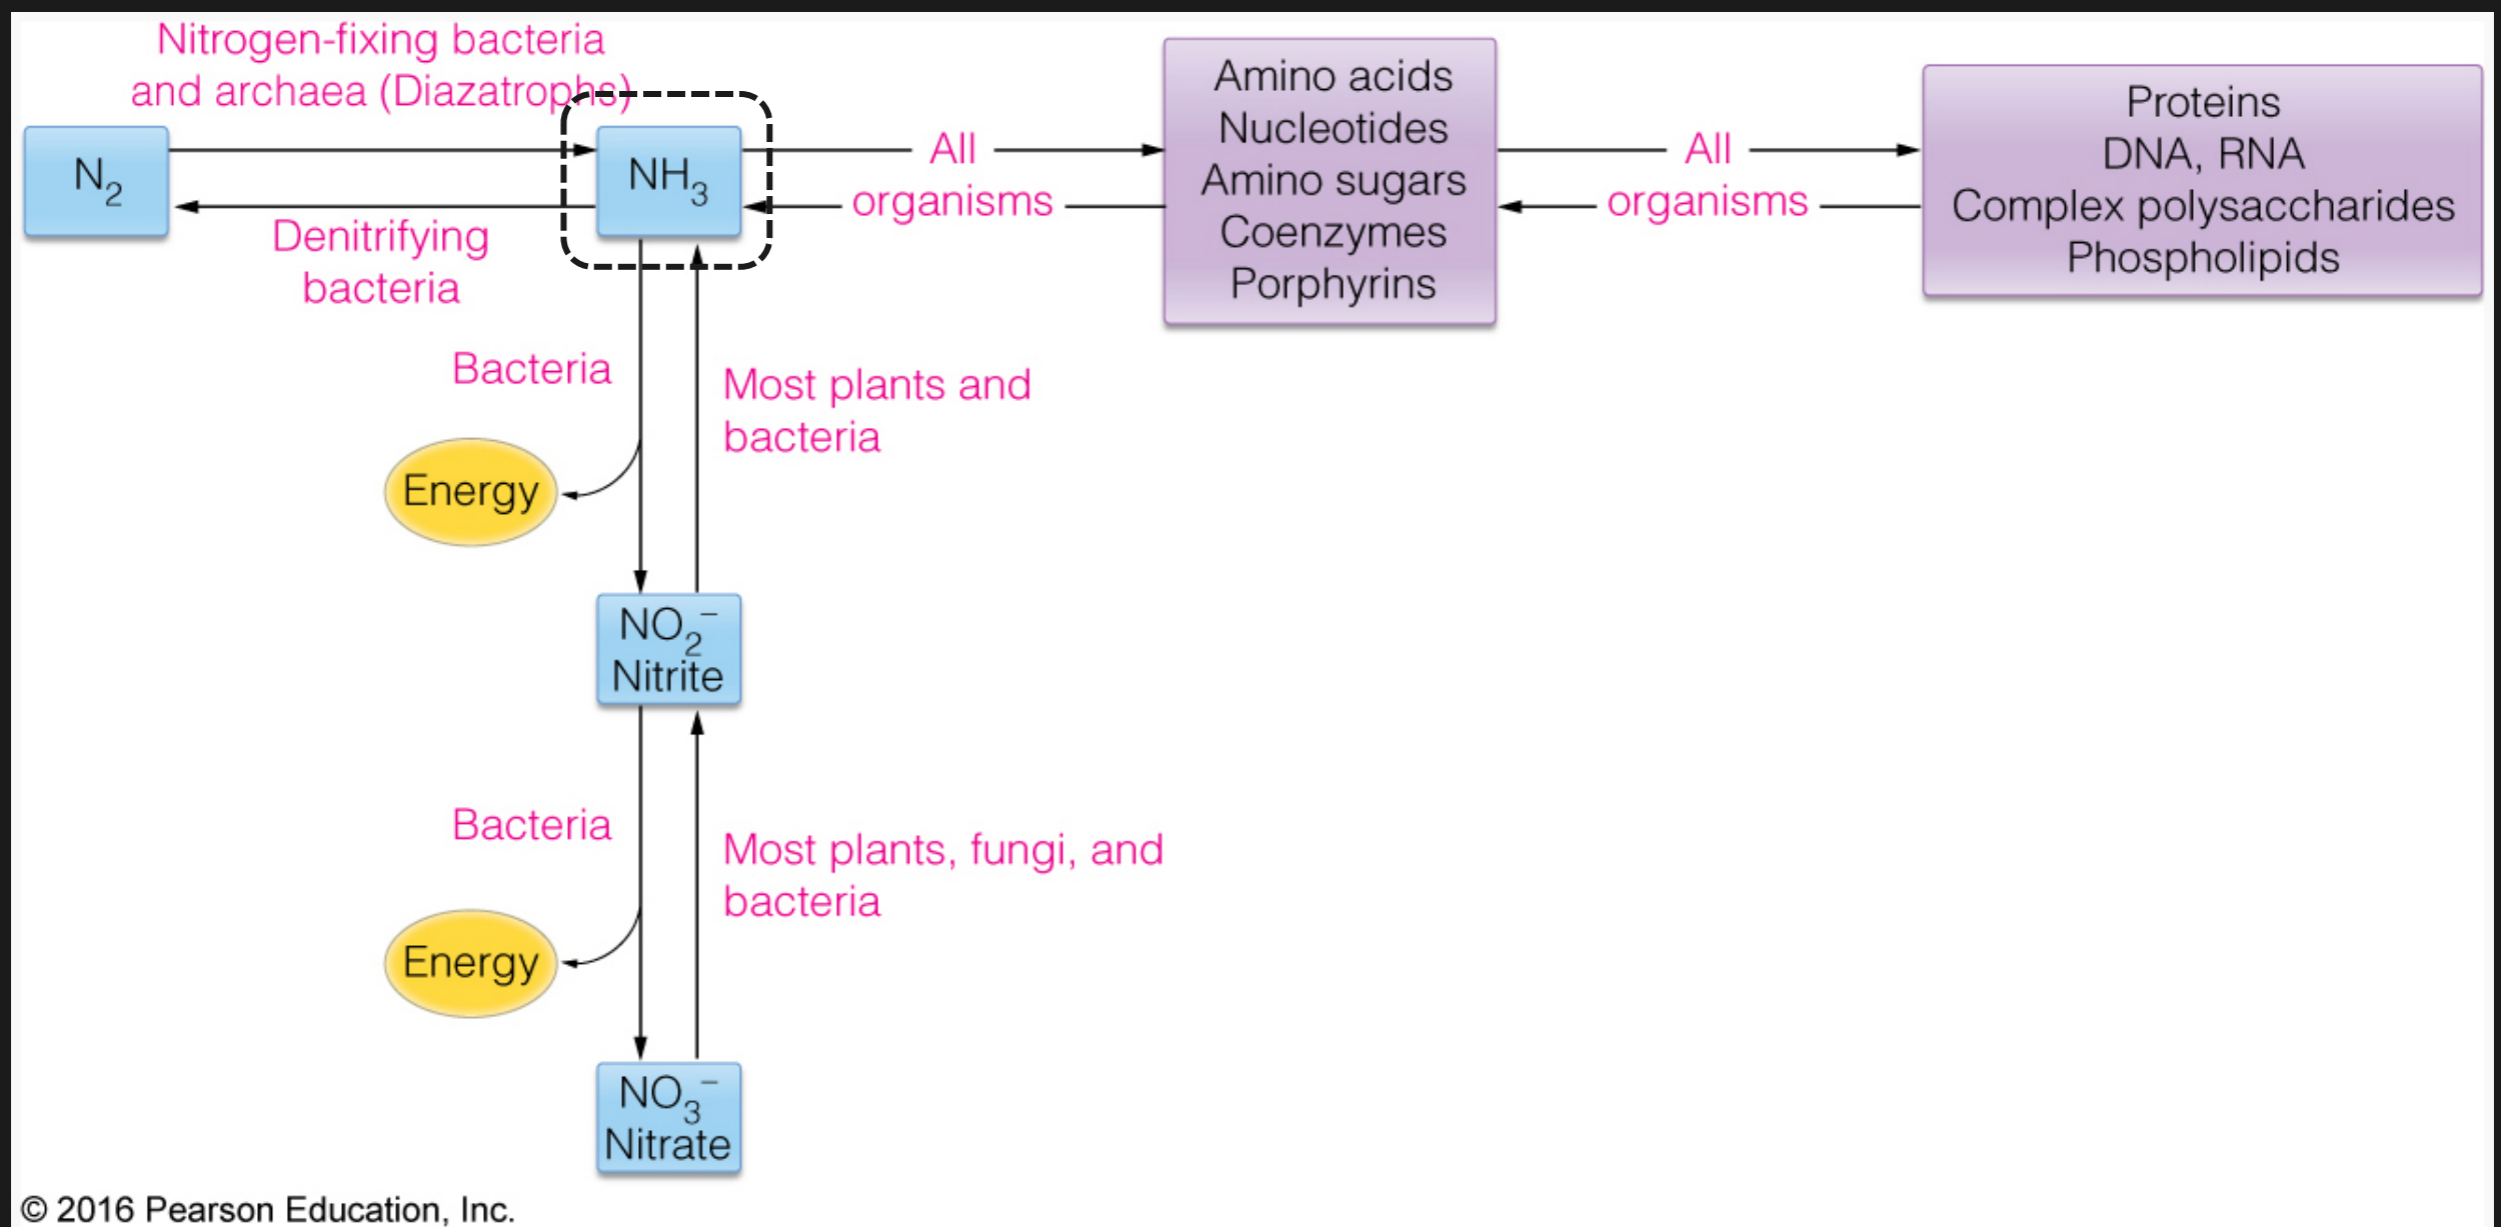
Nitrogen-fixing bacteria and archaea (Diazatrophs)

$N_2$

$NH_3$

Denitrifying bacteria

All organisms

Amino acids
Nucleotides
Amino sugars
Coenzymes
Porphyrins

All organisms

Proteins
DNA, RNA
Complex polysaccharides
Phospholipids

Bacteria

Energy

Most plants and bacteria

$NO_2^-$
Nitrite

Bacteria

Energy

Most plants, fungi, and bacteria

$NO_3^-$
Nitrate

© 2016 Pearson Education, Inc.